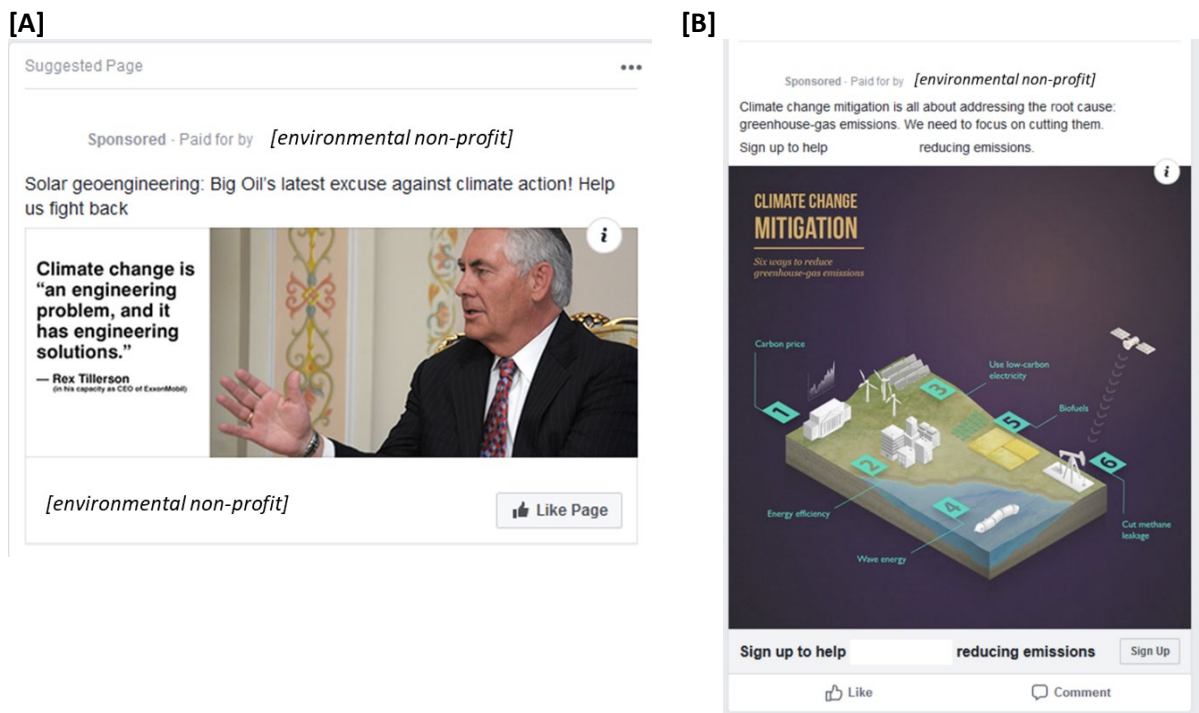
[A]

Suggested Page

•••

Sponsored - Paid for by [environmental non-profit]

Solar geoengineering: Big Oil's latest excuse against climate action! Help us fight back

i

Climate change is "an engineering problem, and it has engineering solutions."

— Rex Tillerson
(in his capacity as CEO of ExxonMobil)

[environmental non-profit]

Like Page

[B]

Sponsored - Paid for by [environmental non-profit]

Climate change mitigation is all about addressing the root cause: greenhouse-gas emissions. We need to focus on cutting them.

Sign up to help reducing emissions.

i

CLIMATE CHANGE
MITIGATION

Six ways to reduce greenhouse-gas emissions

Carbon price

1

Use low-carbon electricity

3

Biofuels

5

2

Energy efficiency

4

Wave energy

6

Cut methane leakage

Sign up to help reducing emissions

Sign Up

Like

Comment